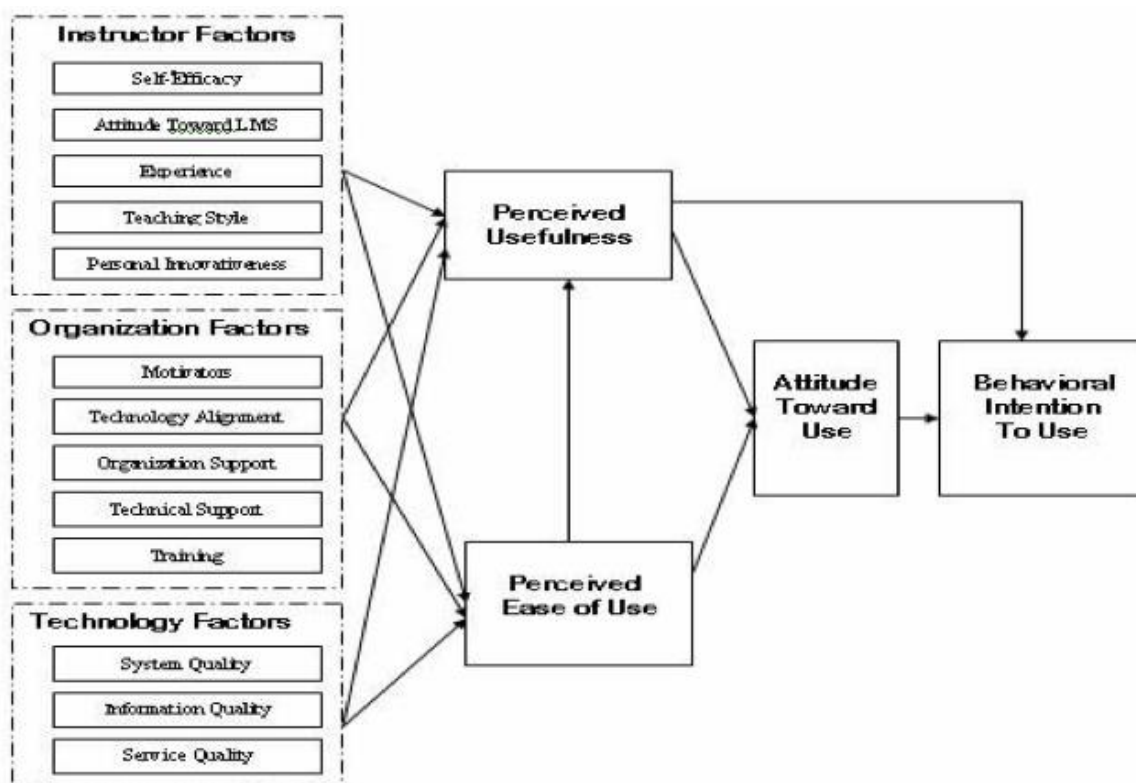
Instructor Factors

Self-Efficacy

Attitude Toward LMS

Experience

Teaching Style

Personal Innovativeness

Organization Factors

Motivators

Technology Alignment

Organization Support

Technical Support

Training

Technology Factors

System Quality

Information Quality

Service Quality

Perceived Usefulness

Perceived Ease of Use

Attitude Toward Use

Behavioral Intention To Use